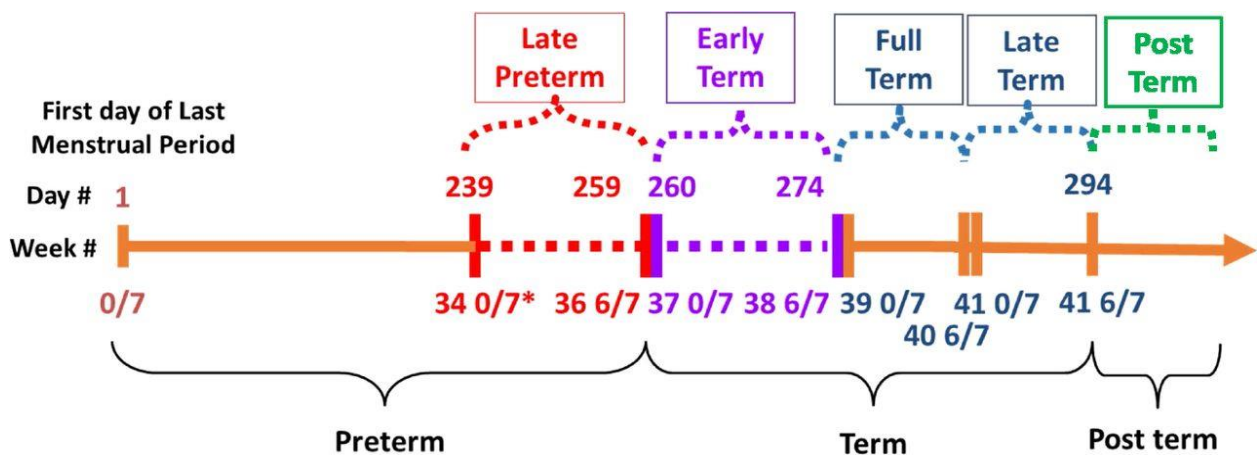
Late Preterm

Early Term

Full Term

Late Term

Post Term

First day of Last Menstrual Period

Day #
1
239
259
260
274
294

Week #
0/7
34 0/7*
36 6/7
37 0/7
38 6/7
39 0/7
40 6/7
41 0/7
41 6/7

Preterm

Term

Post term